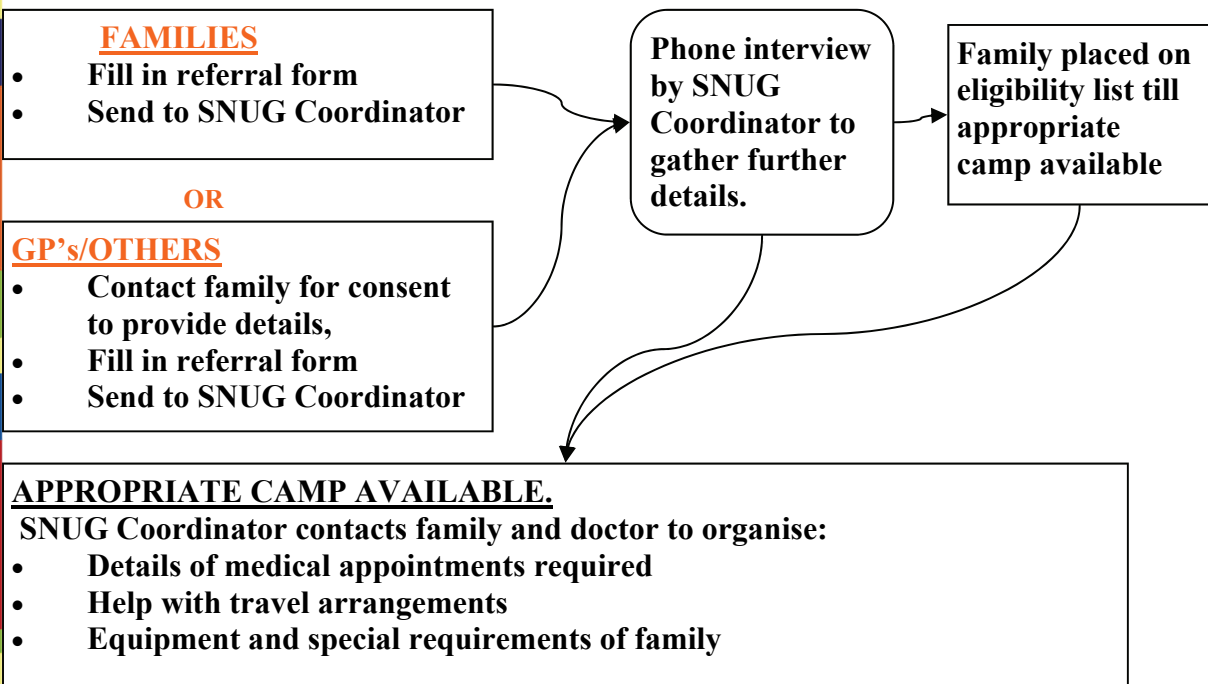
FAMILIES
- Fill in referral form
- Send to SNUG Coordinator

OR

GP's/OTHERS
- Contact family for consent to provide details,
- Fill in referral form
- Send to SNUG Coordinator

Phone interview by SNUG Coordinator to gather further details.

Family placed on eligibility list till appropriate camp available

APPROPRIATE CAMP AVAILABLE.
SNUG Coordinator contacts family and doctor to organise:
- Details of medical appointments required
- Help with travel arrangements
- Equipment and special requirements of family